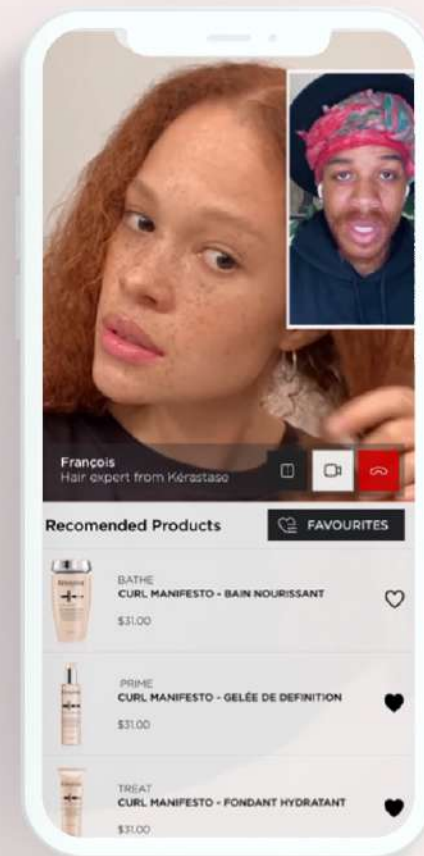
François
Hair expert from Kérastase

Recomended Products

FAVOURITES

BATHE
CURL MANIFESTO - BAIN NOURISSANT
$31.00

PRIME
CURL MANIFESTO - GELÉE DE DEFINITION
$31.00

TREAT
CURL MANIFESTO - FONDANT HYDRATANT
$31.00